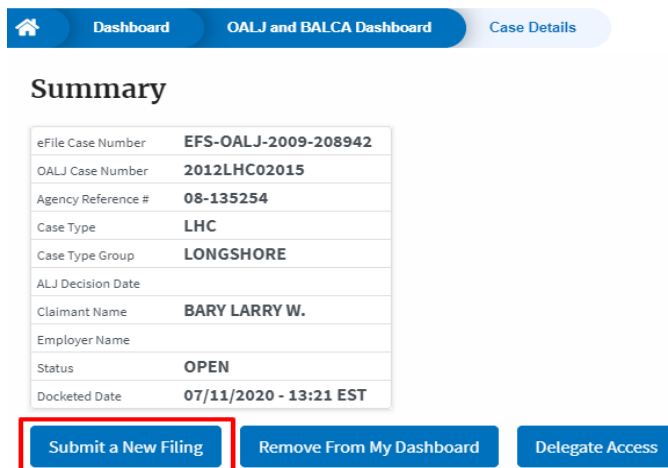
Dashboard OALJ and BALCA Dashboard Case Details

Summary

| eFile Case Number | EFS-OALJ-2009-208942 |
|---|---|
| OALJ Case Number | 2012LHC02015 |
| Agency Reference # | 08-135254 |
| Case Type | LHC |
| Case Type Group | LONGSHORE |
| ALJ Decision Date | |
| Claimant Name | BARY LARRY W. |
| Employer Name | |
| Status | OPEN |
| Docketed Date | 07/11/2020 - 13:21 EST |

Submit a New Filing Remove From My Dashboard Delegate Access